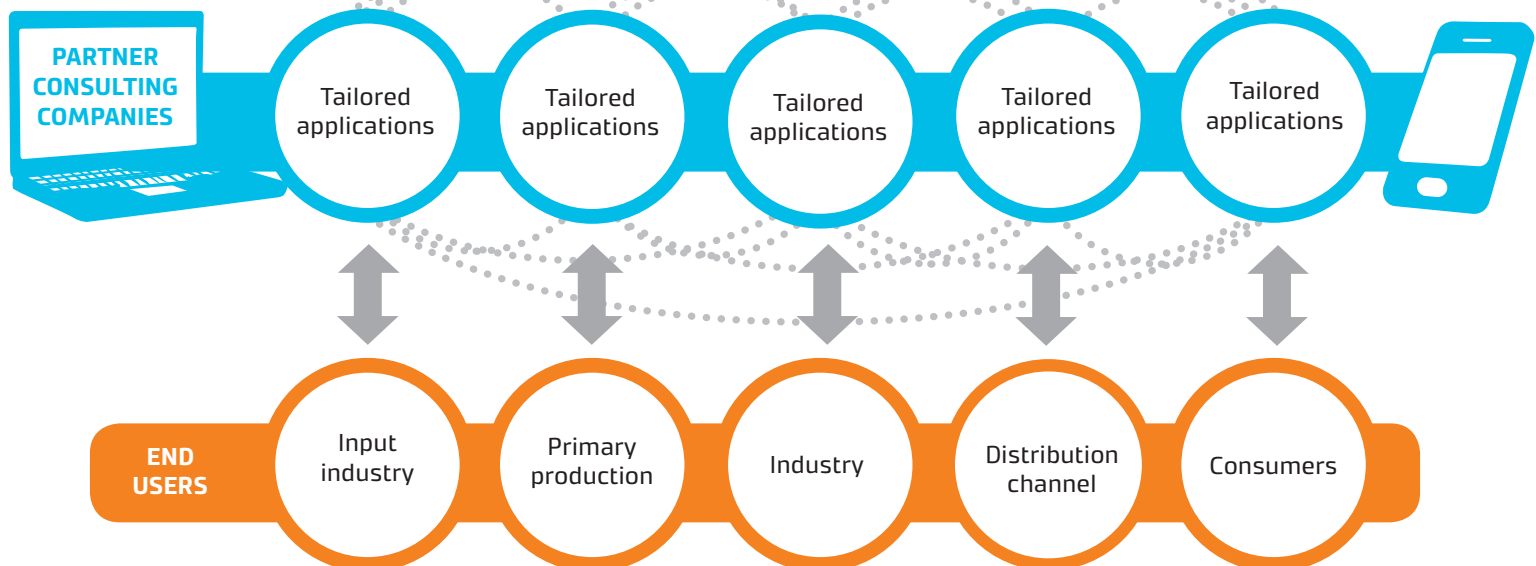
PARTNER CONSULTING COMPANIES

Tailored applications

Tailored applications

Tailored applications

Tailored applications

Tailored applications

END USERS

Input industry

Primary production

Industry

Distribution channel

Consumers